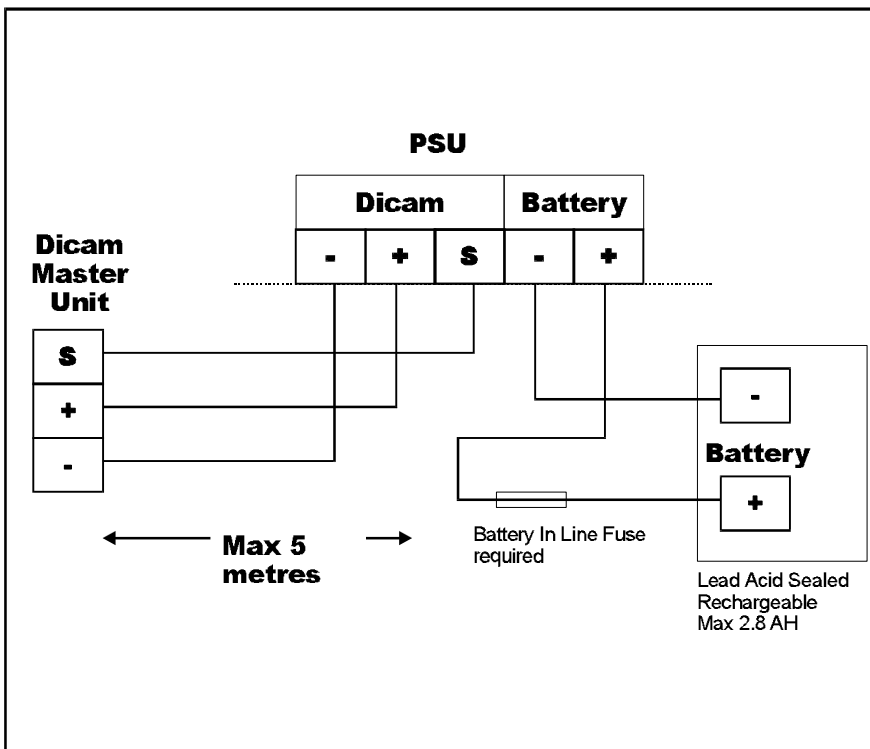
PSU

| Dicam | | | Battery | |
|---|---|---|---|---|
| - | + | S | - | + |

Dicam Master Unit

S

+

-

Max 5 metres

Battery In Line Fuse required

-

Battery

+

Lead Acid Sealed Rechargeable Max 2.8 AH